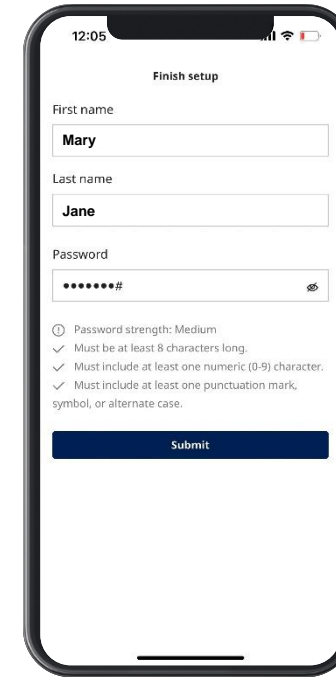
12:05

Finish setup

First name

Mary

Last name

Jane

Password

•••••••#

Password strength: Medium

Must be at least 8 characters long.

Must include at least one numeric (0-9) character.

Must include at least one punctuation mark, symbol, or alternate case.

Submit